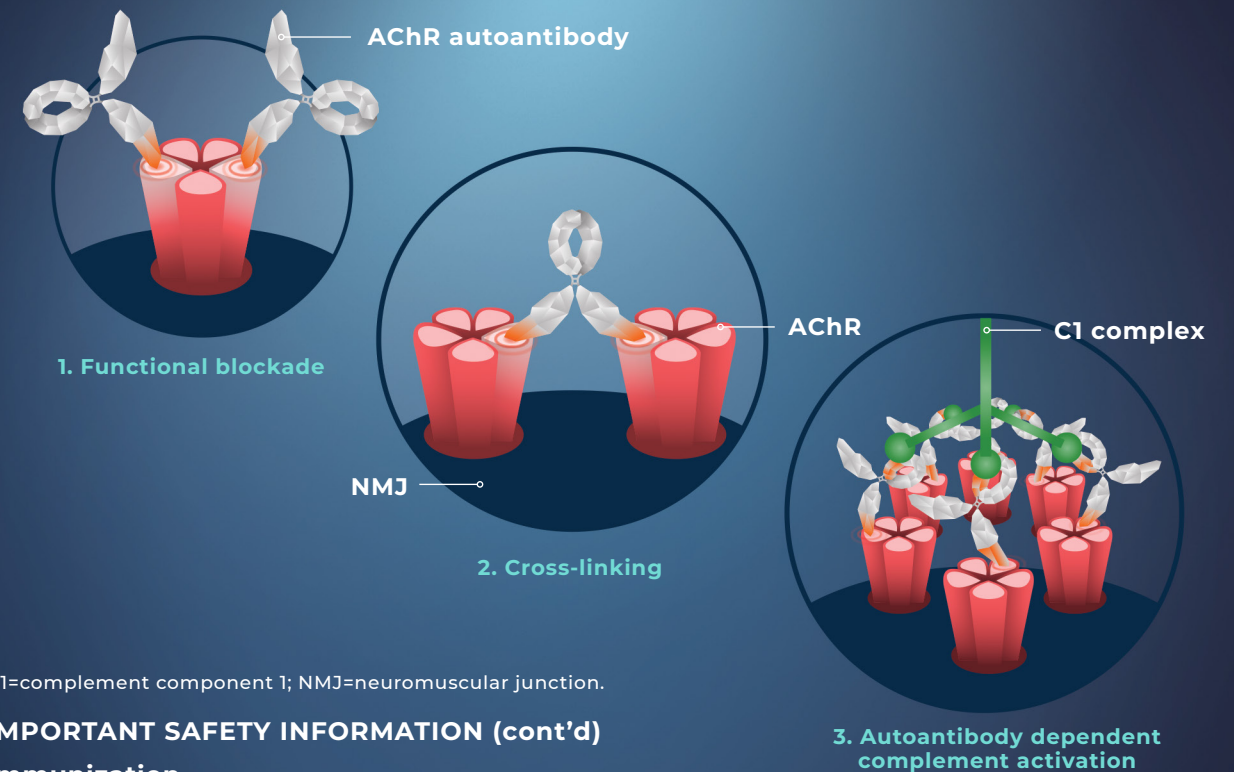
AChR autoantibody

1. Functional blockade

AChR

C1 complex

NMJ

2. Cross-linking

1=complement component 1; NMJ=neuromuscular junction.

MPORTANT SAFETY INFORMATION (cont'd)

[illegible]

3. Autoantibody dependent complement activation